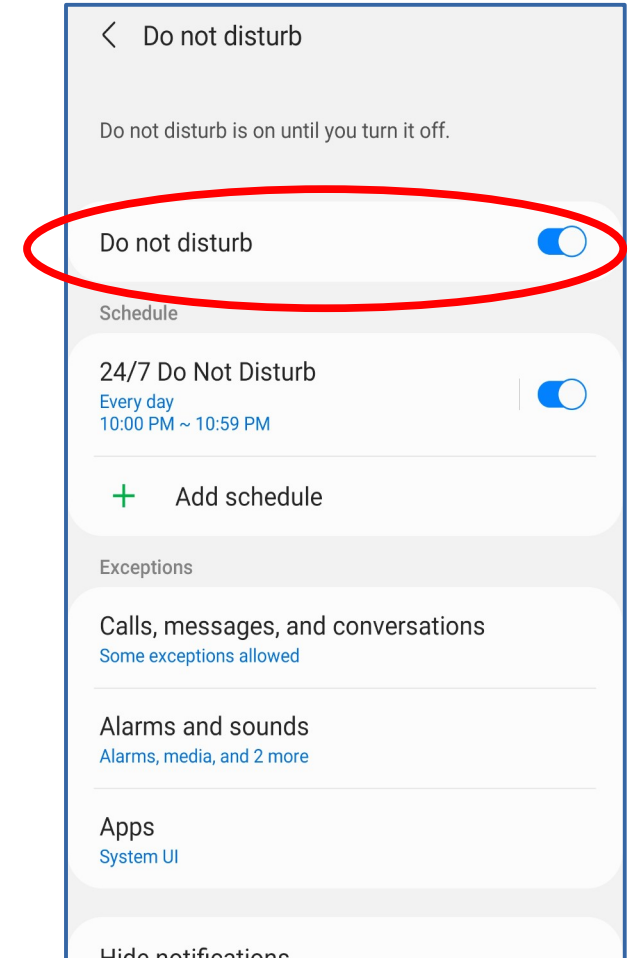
Do not disturb

Do not disturb is on until you turn it off.

Do not disturb

Schedule

24/7 Do Not Disturb
Every day
10:00 PM ~ 10:59 PM

+ Add schedule

Exceptions

Calls, messages, and conversations
Some exceptions allowed

Alarms and sounds
Alarms, media, and 2 more

Apps
System UI

Hide notifications